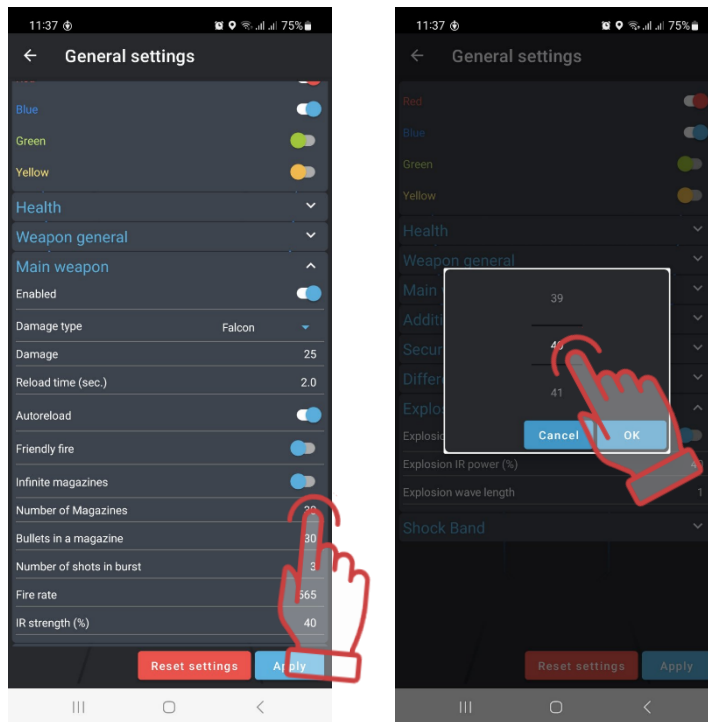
11:37 75%

← General settings

Blue

Green

Yellow

Health

Weapon general

Main weapon

Enabled

Damage type Falcon

Damage 25

Reload time (sec.) 2.0

Autoreload

Friendly fire

Infinite magazines

Number of Magazines 20

Bullets in a magazine 30

Number of shots in burst 3

Fire rate 565

IR strength (%) 40

Reset settings Apply

11:37 75%

← General settings

Red

Blue

Green

Yellow

Health

Weapon general

Main

Additi

Secur

Differ

Explo

Explosio

39

40

41

Cancel OK

Explosion IR power (%) 4

Explosion wave length 1

Shock Band

Reset settings Apply